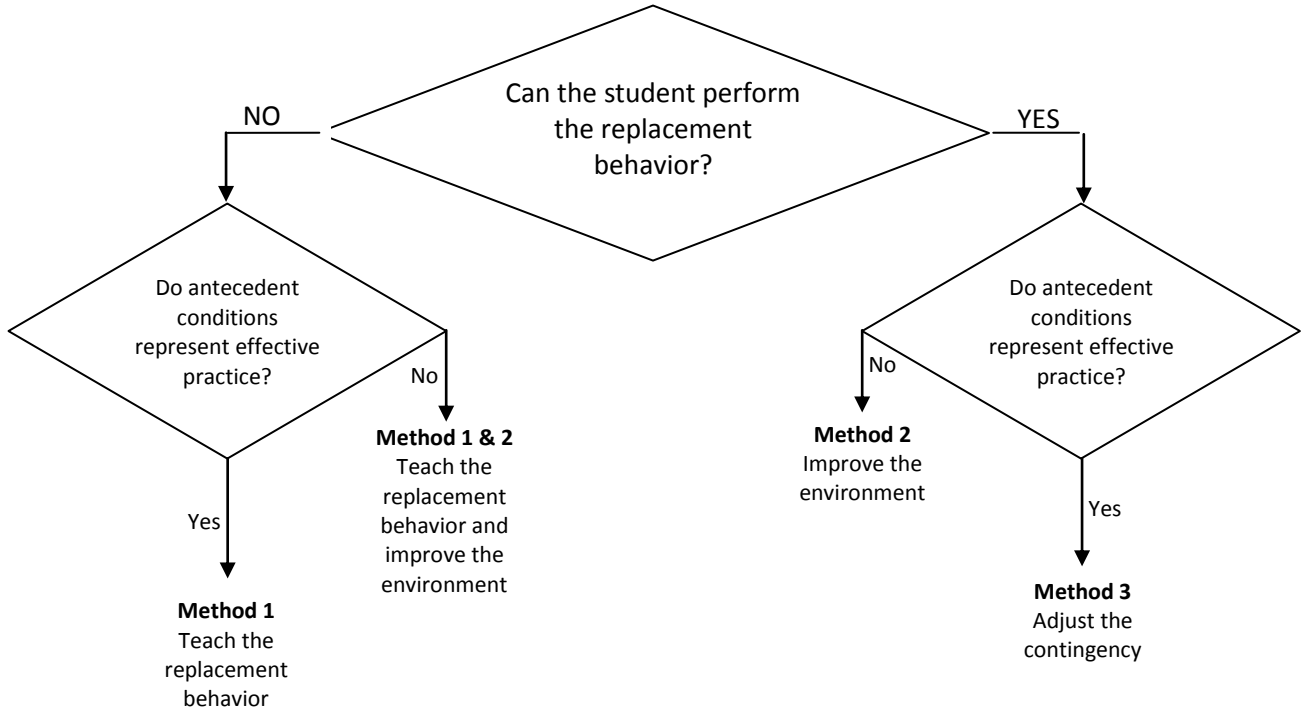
Can the student perform the replacement behavior?

NO

YES

Do antecedent conditions represent effective practice?

No

Method 1 & 2
Teach the replacement behavior and improve the environment

Yes

Method 1
Teach the replacement behavior

Do antecedent conditions represent effective practice?

No

Method 2
Improve the environment

Yes

Method 3
Adjust the contingency